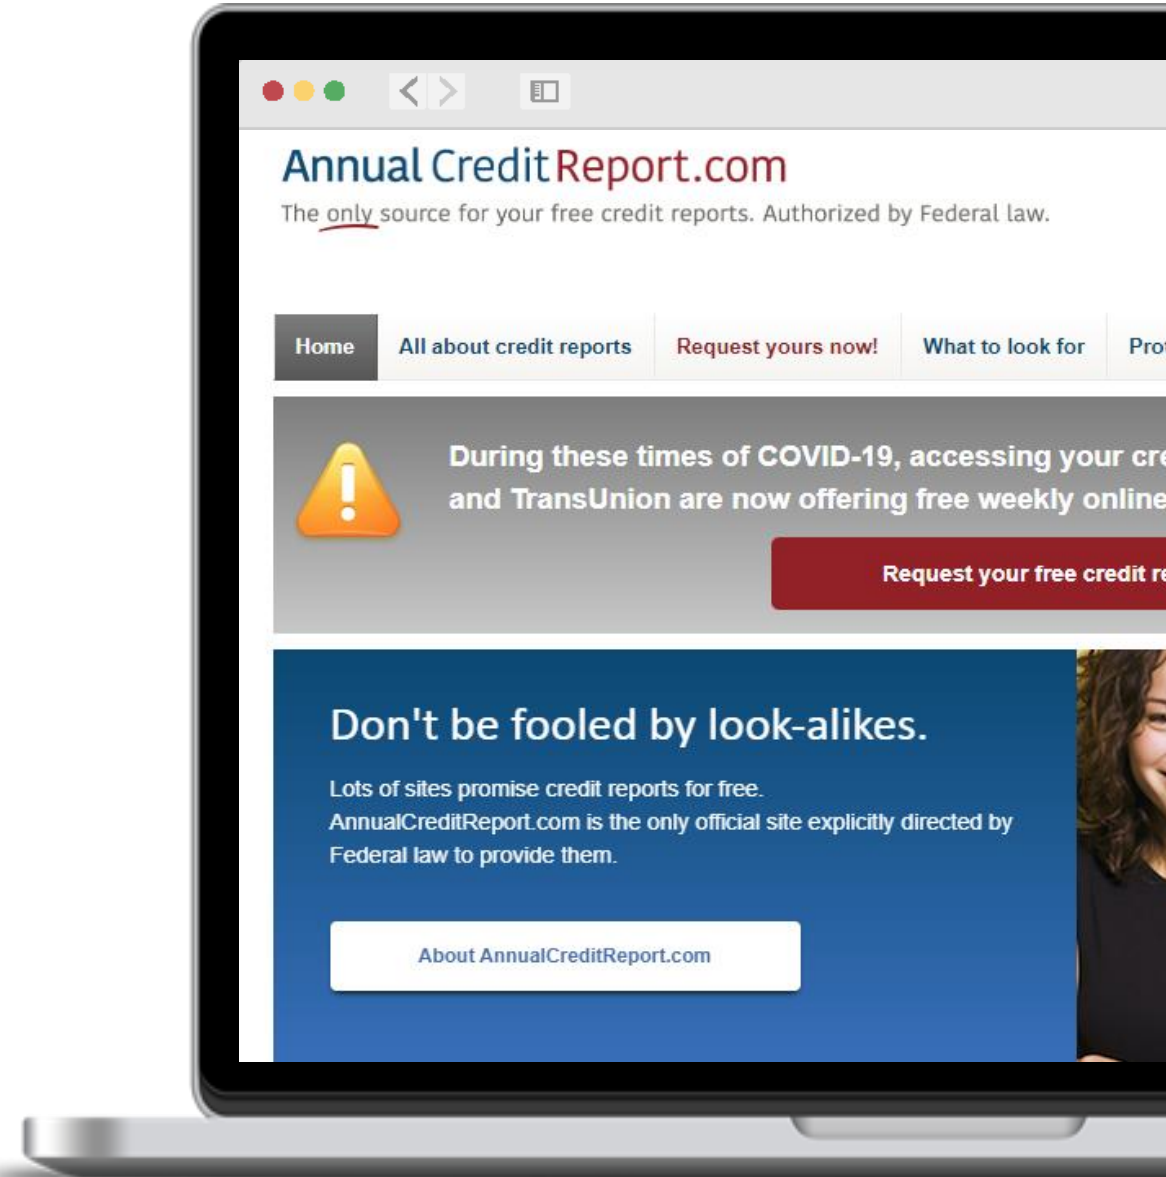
AnnualCreditReport.com

The only source for your free credit reports. Authorized by Federal law.

Home | All about credit reports | Request yours now! | What to look for | Pro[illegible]

During these times of COVID-19, accessing your cre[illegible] and TransUnion are now offering free weekly online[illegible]

Request your free credit r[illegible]

Don't be fooled by look-alikes.

Lots of sites promise credit reports for free. AnnualCreditReport.com is the only official site explicitly directed by Federal law to provide them.

About AnnualCreditReport.com